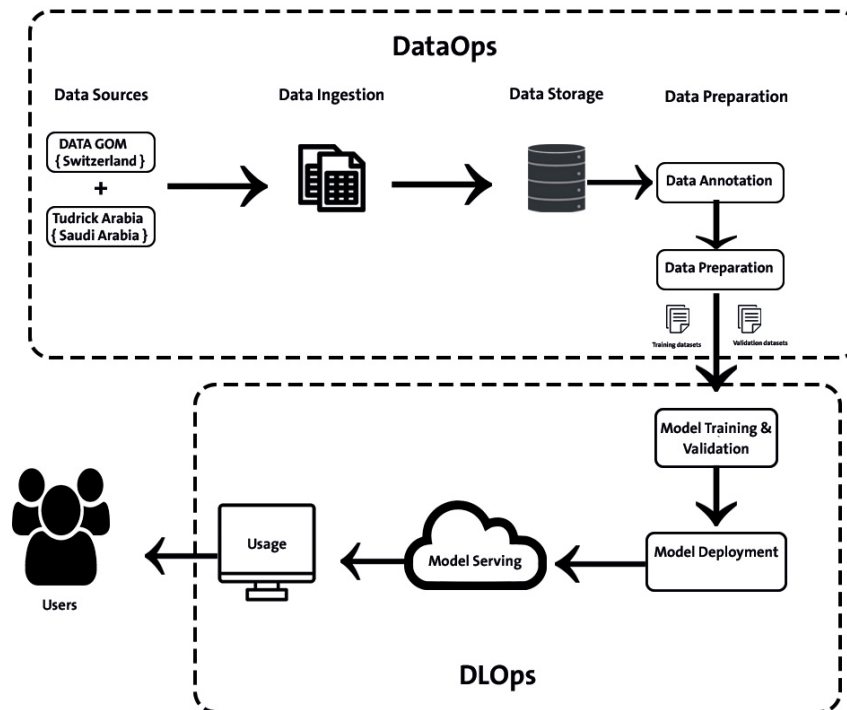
DataOps

Data Sources

DATA GOM { Switzerland }

+

Tudrick Arabia { Saudi Arabia }

Data Ingestion

Data Storage

Data Preparation

Data Annotation

Data Preparation

Training datasets

Validation datasets

Model Training & Validation

Model Deployment

Model Serving

Usage

Users

DLOps